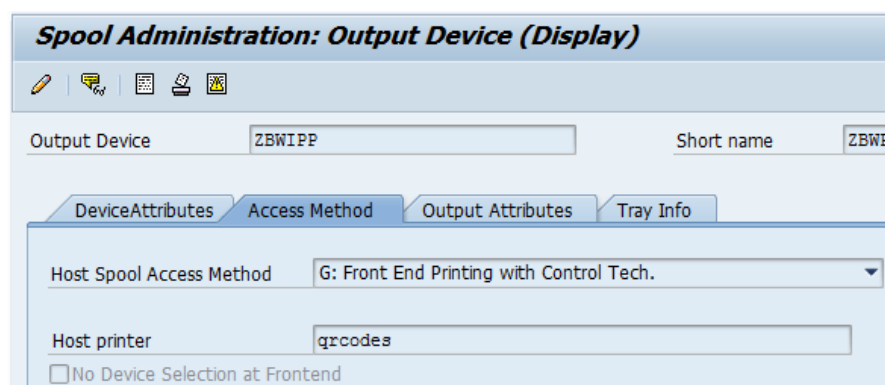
Spool Administration: Output Device (Display)

Output Device ZBWIPP Short name ZBW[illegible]

DeviceAttributes Access Method Output Attributes Tray Info

Host Spool Access Method G: Front End Printing with Control Tech.

Host printer qrcodes

No Device Selection at Frontend